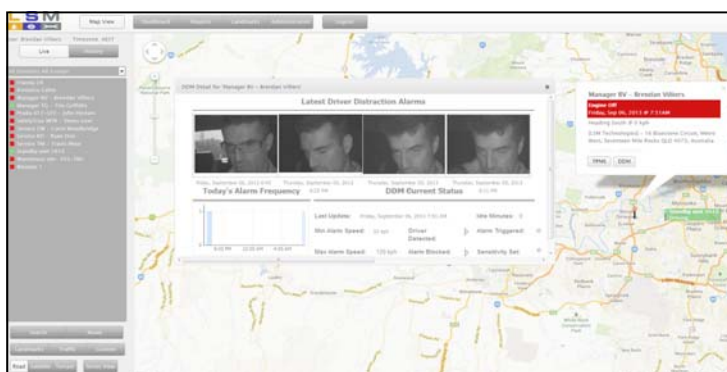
LSM

Map View

Dashboard

Reports

Landmarks

Administration

Logout

Live

History

DDM Detail for 'Manager 8V - Brendan Villiers'

Latest Driver Distraction Alarms

Friday, September 06, 2013 8:05

Thursday, September 05, 2013 4:55 PM

Thursday, September 05, 2013 4:22 PM

Thursday, September 05, 2013 4:11 PM

Today's Alarm Frequency

DDM Current Status

Last Update:

Idle Minutes:

Min Alarm Speed:

Driver Detected:

Alarm Triggered:

Max Alarm Speed:

Alarm Blocked:

Sensitivity Set:

Manager 8V - Brendan Villiers

Engine Off

Friday, Sep 06, 2013 @ 7:51AM

Heading South @ 0 kph

TPMS

DDM

Road

Satellite

Terrain

Street View